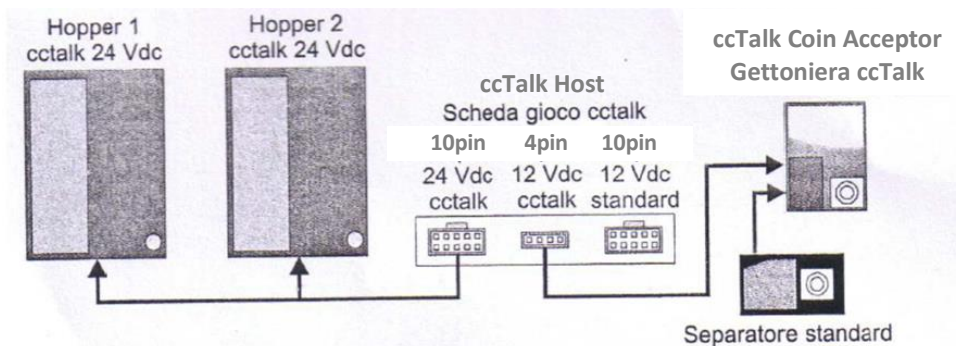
Hopper 1
cctalk 24 Vdc

Hopper 2
cctalk 24 Vdc

ccTalk Coin Acceptor
Gettoniera ccTalk

ccTalk Host
Scheda gioco cctalk

10pin
24 Vdc
cctalk

4pin
12 Vdc
cctalk

10pin
12 Vdc
standard

Separatore standard